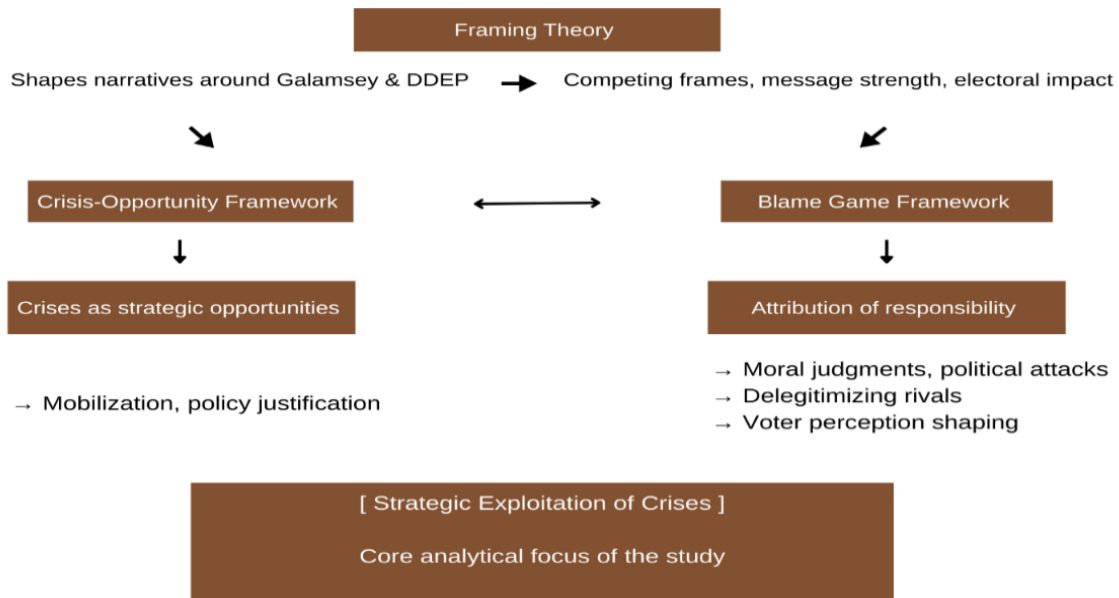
Framing Theory

Shapes narratives around Galamsey & DDEP

Competing frames, message strength, electoral impact

Crisis-Opportunity Framework

Blame Game Framework

Crises as strategic opportunities

Attribution of responsibility

→ Mobilization, policy justification

→ Moral judgments, political attacks
→ Delegitimizing rivals
→ Voter perception shaping

[ Strategic Exploitation of Crises ]

Core analytical focus of the study